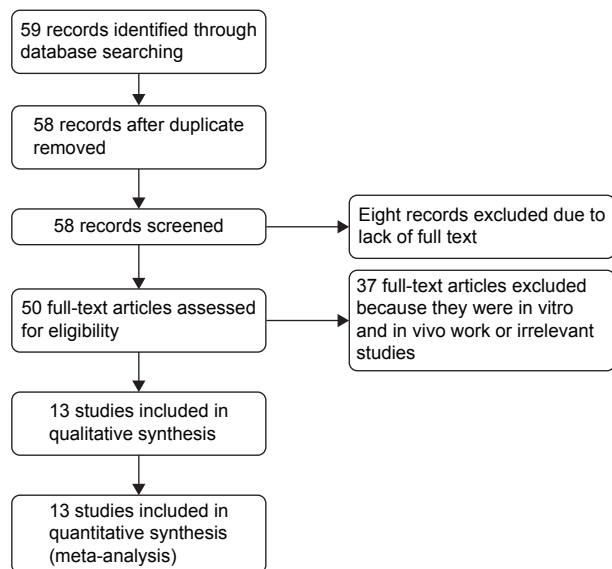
59 records identified through database searching

58 records after duplicate removed

58 records screened

Eight records excluded due to lack of full text

50 full-text articles assessed for eligibility

37 full-text articles excluded because they were in vitro and in vivo work or irrelevant studies

13 studies included in qualitative synthesis

13 studies included in quantitative synthesis (meta-analysis)